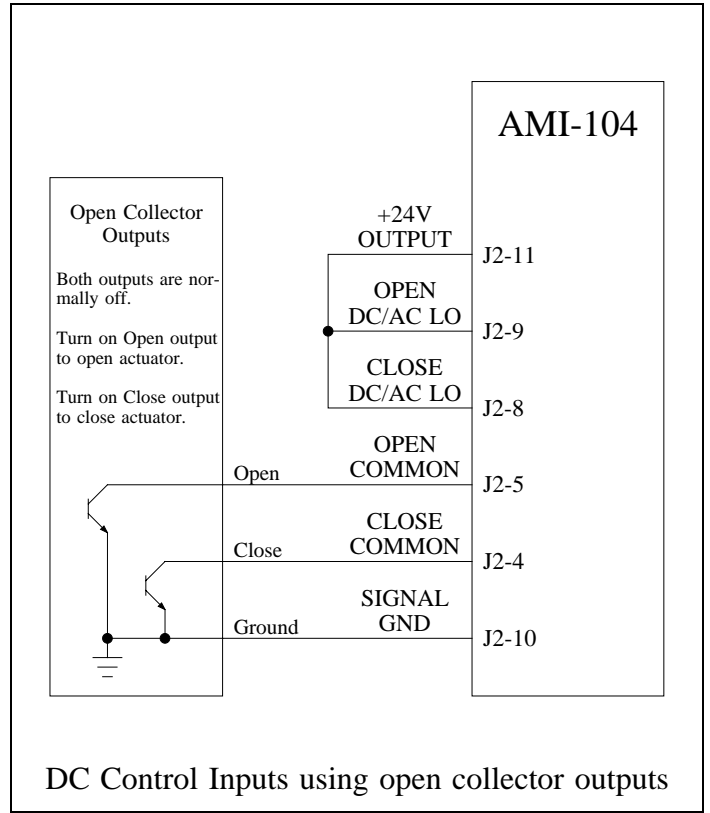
AMI-104

Open Collector Outputs

Both outputs are normally off.

Turn on Open output to open actuator.

Turn on Close output to close actuator.

+24V OUTPUT

J2-11

OPEN DC/AC LO

J2-9

CLOSE DC/AC LO

J2-8

OPEN COMMON

Open

J2-5

CLOSE COMMON

Close

J2-4

SIGNAL GND

Ground

J2-10

DC Control Inputs using open collector outputs